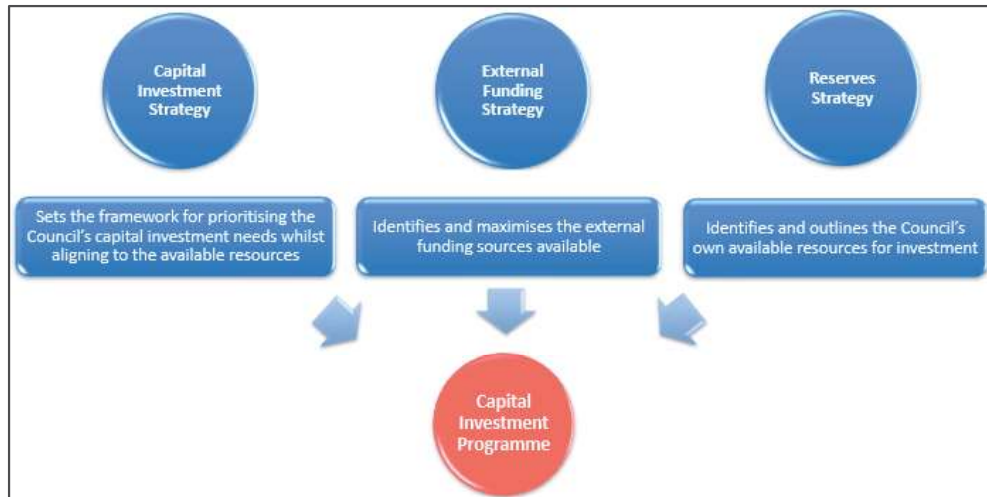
Capital Investment Strategy

External Funding Strategy

Reserves Strategy

Sets the framework for prioritising the Council's capital investment needs whilst aligning to the available resources

Identifies and maximises the external funding sources available

Identifies and outlines the Council's own available resources for investment

Capital Investment Programme